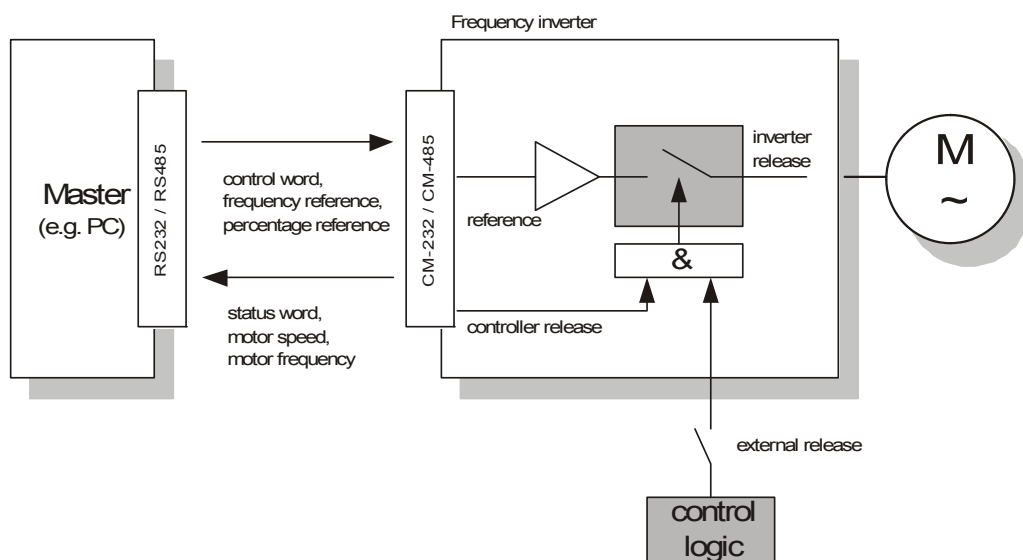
Frequency inverter

Master
(e.g. PC)

RS232 / RS485

control word,
frequency reference,
percentage reference

status word,
motor speed,
motor frequency

CM-232 / CM-485

reference

inverter
release

&

controller release

M
~

external release

control
logic